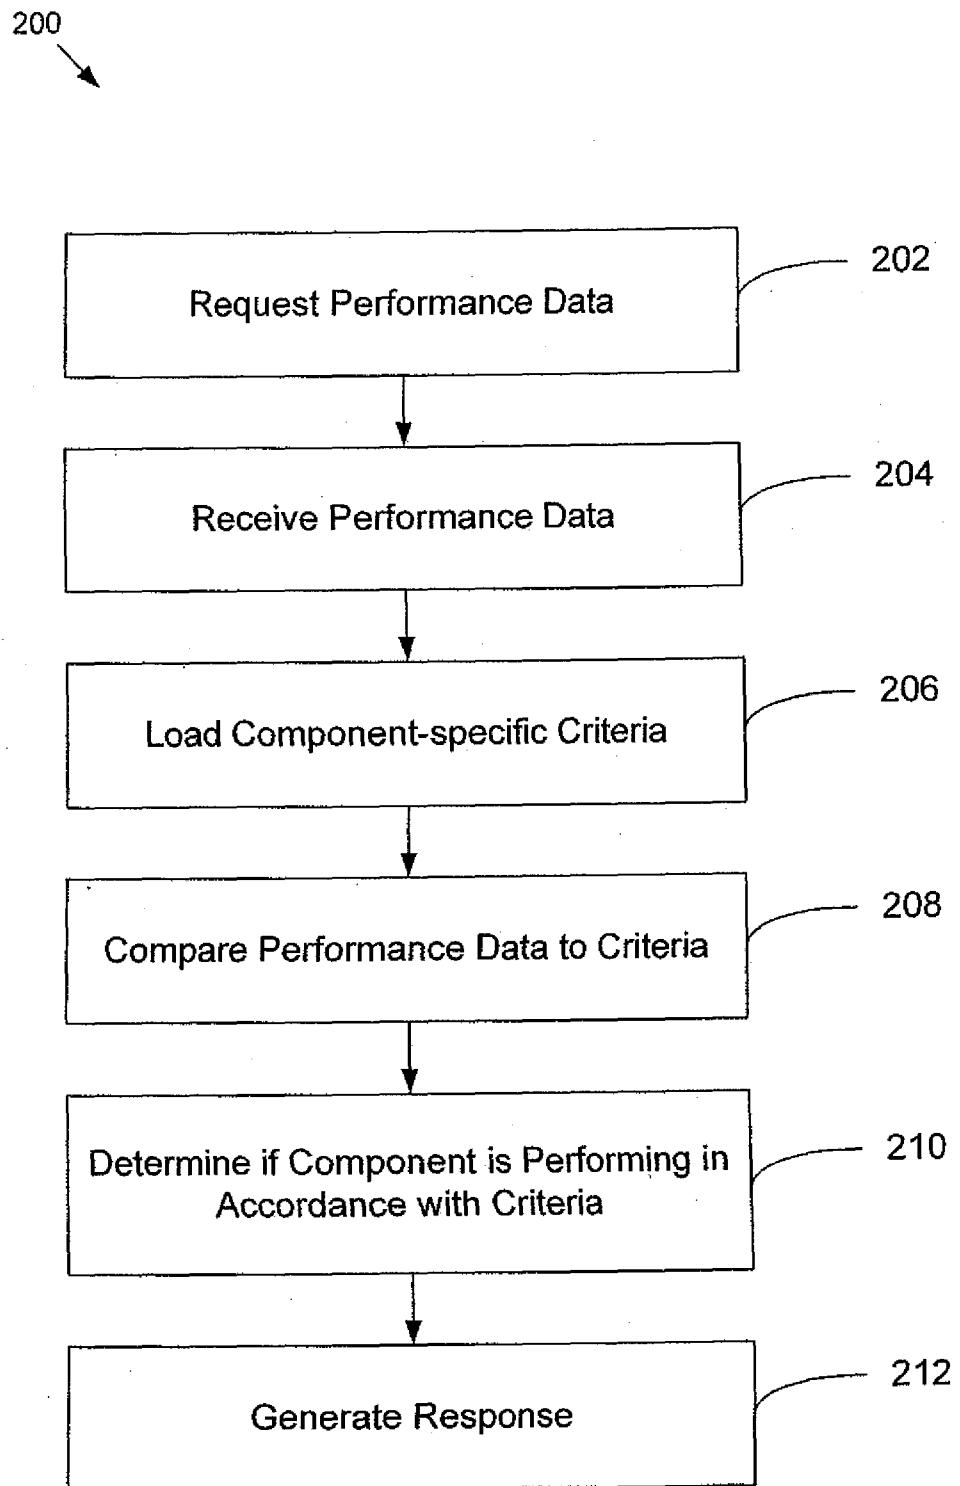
200

Request Performance Data

202

Receive Performance Data

204

Load Component-specific Criteria

206

Compare Performance Data to Criteria

208

Determine if Component is Performing in Accordance with Criteria

210

Generate Response

212